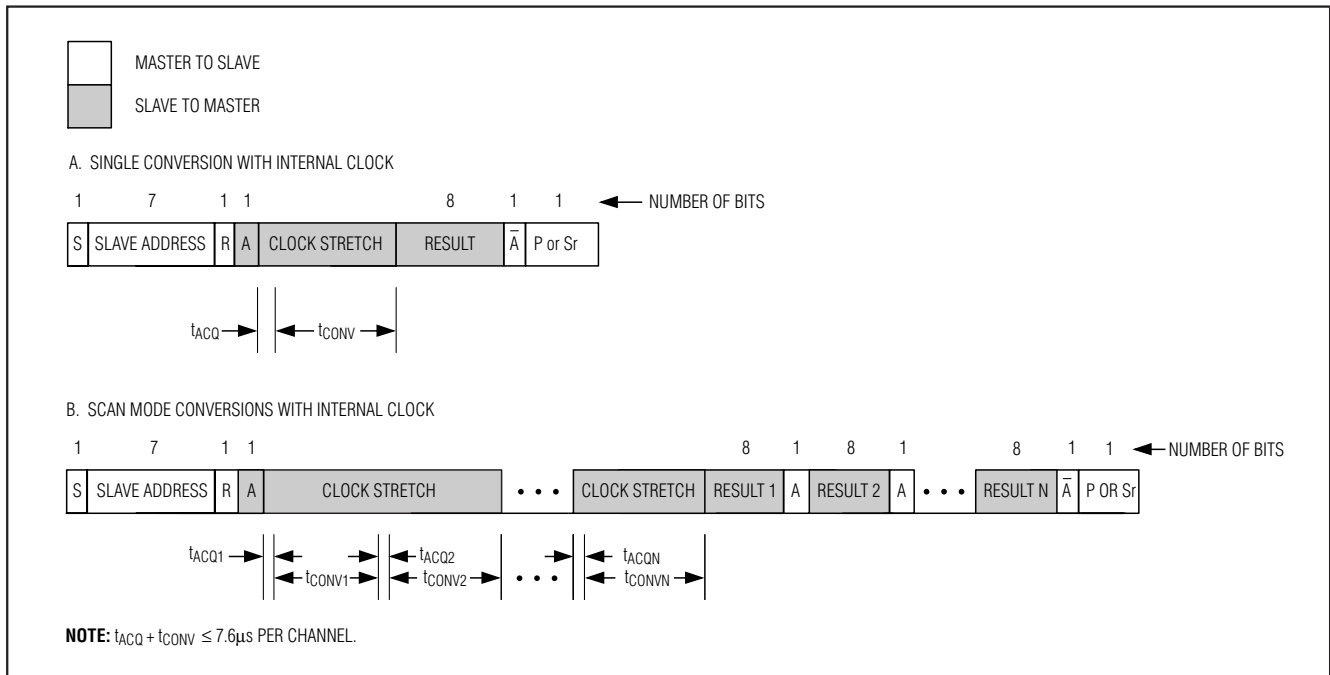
MASTER TO SLAVE

SLAVE TO MASTER

A. SINGLE CONVERSION WITH INTERNAL CLOCK

| 1 | 7 | 1 | 1 | | 8 | 1 | 1 |
|---|---|---|---|---|---|---|---|
| S | SLAVE ADDRESS | R | A | CLOCK STRETCH | RESULT | $\bar{A}$ | P or Sr |

NUMBER OF BITS

$t_{ACQ}$ $t_{CONV}$

B. SCAN MODE CONVERSIONS WITH INTERNAL CLOCK

| 1 | 7 | 1 | 1 | | | | 8 | 1 | 8 | 1 | | 8 | 1 | 1 |
|---|---|---|---|---|---|---|---|---|---|---|---|---|---|---|
| S | SLAVE ADDRESS | R | A | CLOCK STRETCH | • • • | CLOCK STRETCH | RESULT 1 | A | RESULT 2 | A | • • • | RESULT N | $\bar{A}$ | P OR Sr |

NUMBER OF BITS

$t_{ACQ1}$ $t_{CONV1}$ $t_{ACQ2}$ $t_{CONV2}$ • • • $t_{ACQN}$ $t_{CONVN}$

**NOTE:** $t_{ACQ} + t_{CONV} \leq 7.6\mu s$ PER CHANNEL.